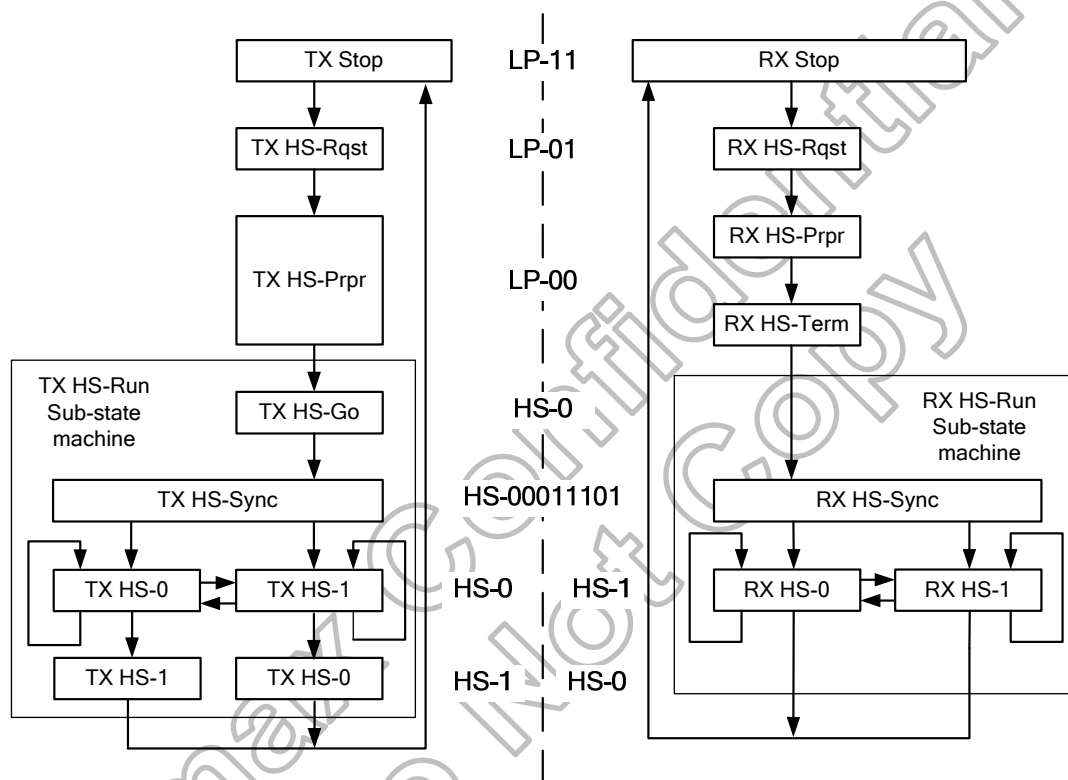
TX Stop
LP-11
RX Stop

TX HS-Rqst
LP-01
RX HS-Rqst

RX HS-Prpr
TX HS-Prpr
LP-00

RX HS-Term

TX HS-Run Sub-state machine
TX HS-Go
HS-0
RX HS-Run Sub-state machine

TX HS-Sync
HS-00011101
RX HS-Sync

TX HS-0
TX HS-1
HS-0
HS-1
RX HS-0
RX HS-1

TX HS-1
TX HS-0
HS-1
HS-0

max Confidential
Not Copy